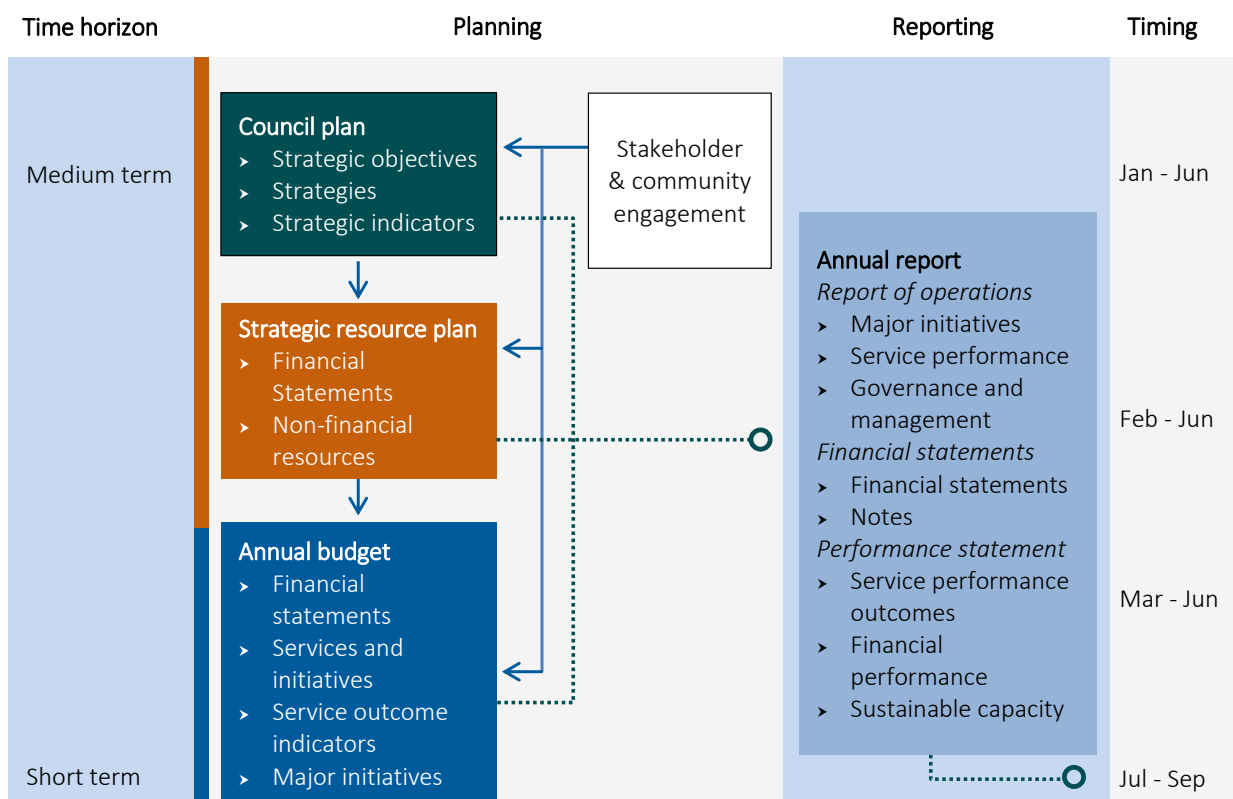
Time horizon

Planning

Reporting

Timing

Medium term

Council plan
- Strategic objectives
- Strategies
- Strategic indicators

Stakeholder & community engagement

Jan - Jun

Strategic resource plan
- Financial Statements
- Non-financial resources

Annual report
*Report of operations*
- Major initiatives
- Service performance
- Governance and management
*Financial statements*
- Financial statements
- Notes
*Performance statement*
- Service performance outcomes
- Financial performance
- Sustainable capacity

Feb - Jun

Annual budget
- Financial statements
- Services and initiatives
- Service outcome indicators
- Major initiatives

Mar - Jun

Short term

Jul - Sep